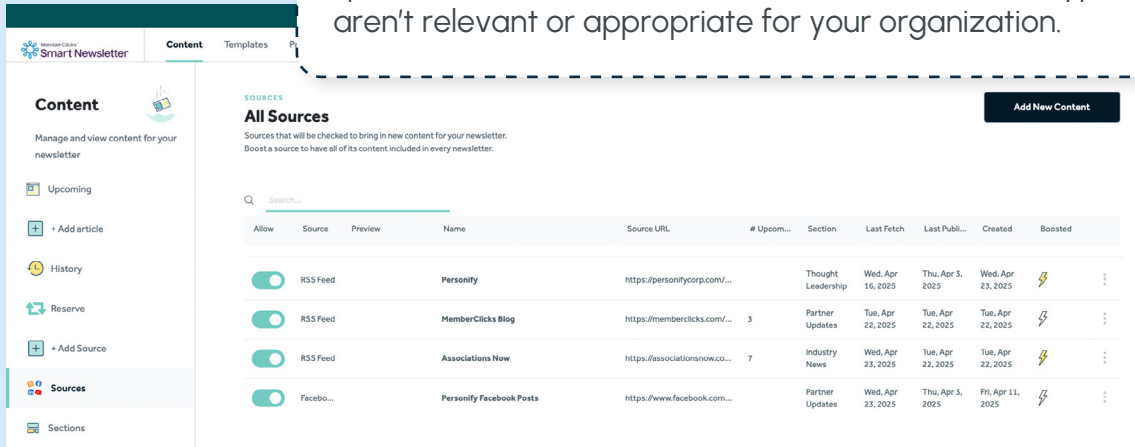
aren't relevant or appropriate for your organization.

MemberClicks Smart Newsletter

Content Templates P

Content

Manage and view content for your newsletter

Upcoming

+ Add article

History

Reserve

+ Add Source

Sources

Sections

SOURCES

All Sources

Sources that will be checked to bring in new content for your newsletter.
Boost a source to have all of its content included in every newsletter.

Add New Content

Search...

| Allow | Source | Preview | Name | Source URL | # Upcom... | Section | Last Fetch | Last Publi... | Created | Boosted |
|---|---|---|---|---|---|---|---|---|---|---|
| | RSS Feed | | Personify | https://personifycorp.com/... | | Thought Leadership | Wed, Apr 16, 2025 | Thu, Apr 3, 2025 | Wed, Apr 23, 2025 | |
| | RSS Feed | | MemberClicks Blog | https://memberclicks.com/... | 3 | Partner Updates | Tue, Apr 22, 2025 | Tue, Apr 22, 2025 | Tue, Apr 22, 2025 | |
| | RSS Feed | | Associations Now | https://associationsnow.co... | 7 | Industry News | Wed, Apr 23, 2025 | Tue, Apr 22, 2025 | Tue, Apr 22, 2025 | |
| | Facebo... | | Personify Facebook Posts | https://www.facebook.com.... | | Partner Updates | Wed, Apr 23, 2025 | Thu, Apr 3, 2025 | Fri, Apr 11, 2025 | |